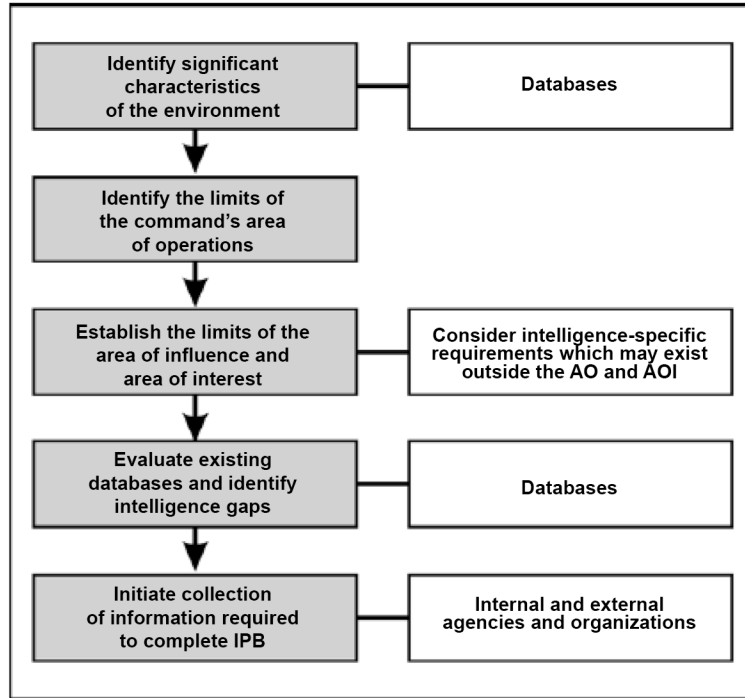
Identify significant characteristics of the environment

Databases

Identify the limits of the command’s area of operations

Establish the limits of the area of influence and area of interest

Consider intelligence-specific requirements which may exist outside the AO and AOI

Evaluate existing databases and identify intelligence gaps

Databases

Initiate collection of information required to complete IPB

Internal and external agencies and organizations